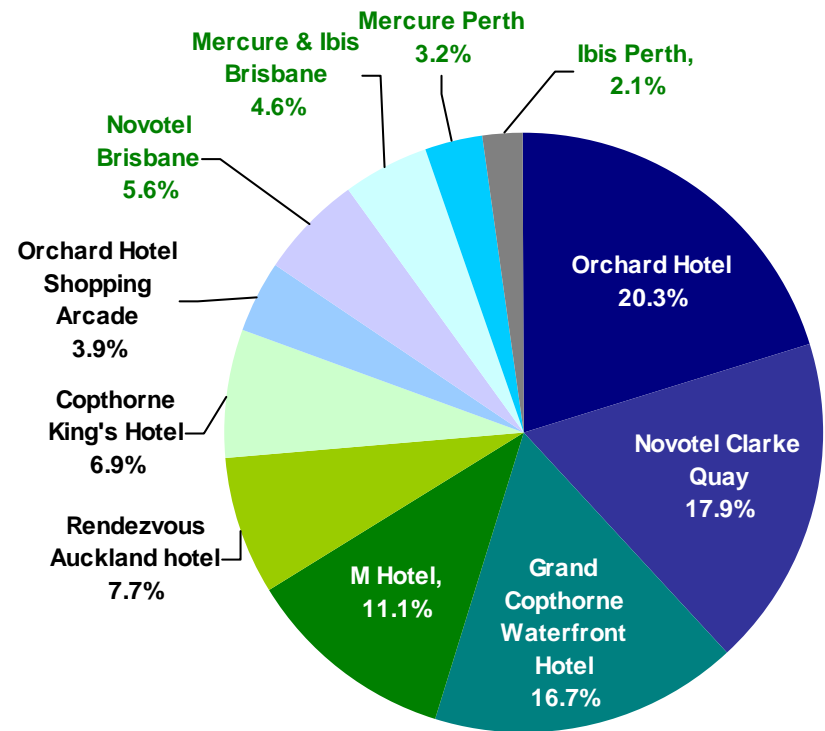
Mercure & Ibis Brisbane 4.6%

Mercure Perth 3.2%

Ibis Perth, 2.1%

Novotel Brisbane 5.6%

Orchard Hotel Shopping Arcade 3.9%

Copthorne King's Hotel 6.9%

Rendezvous Auckland hotel 7.7%

Orchard Hotel 20.3%

Novotel Clarke Quay 17.9%

Grand Copthorne Waterfront Hotel 16.7%

M Hotel, 11.1%